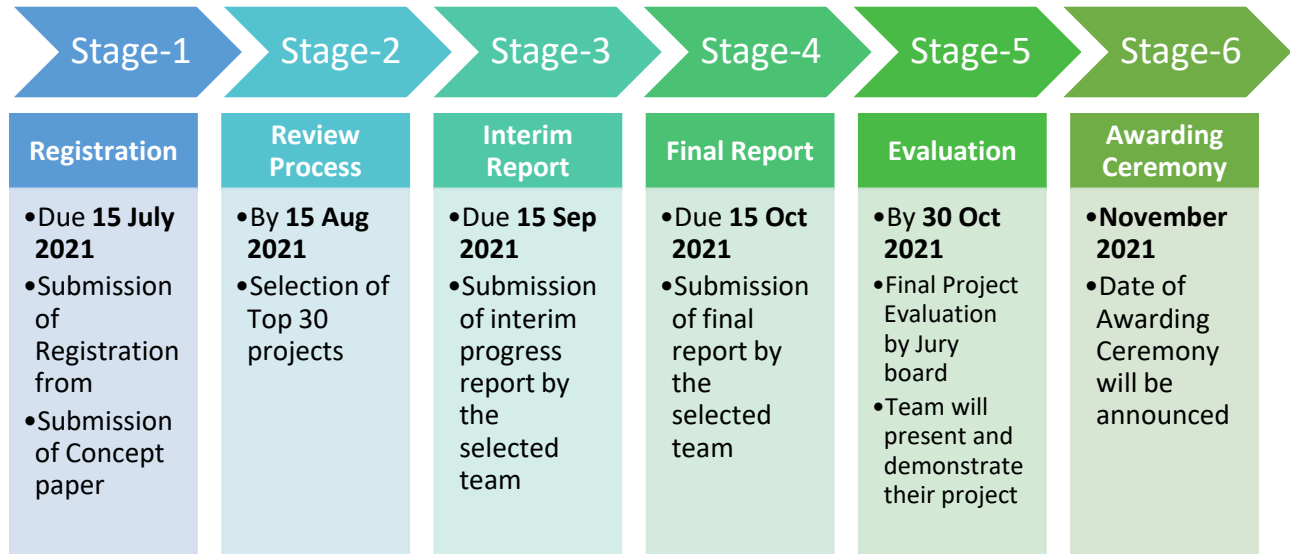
Stage-1

Registration

•Due **15 July 2021**
•Submission of Registration from
•Submission of Concept paper

Stage-2

Review Process

•By **15 Aug 2021**
•Selection of Top 30 projects

Stage-3

Interim Report

•Due **15 Sep 2021**
•Submission of interim progress report by the selected team

Stage-4

Final Report

•Due **15 Oct 2021**
•Submission of final report by the selected team

Stage-5

Evaluation

•By **30 Oct 2021**
•Final Project Evaluation by Jury board
•Team will present and demonstrate their project

Stage-6

Awarding Ceremony

•**November 2021**
•Date of Awarding Ceremony will be announced